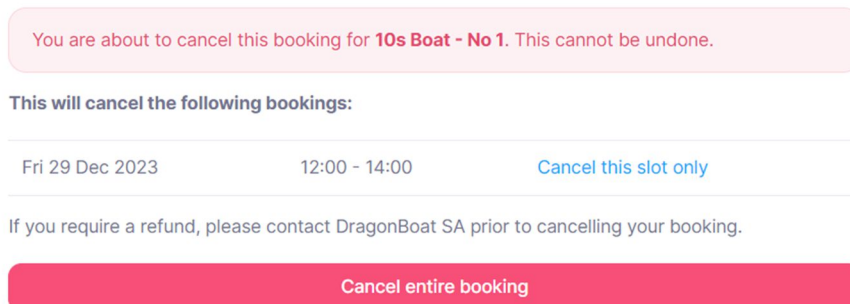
You are about to cancel this booking for **10s Boat - No 1**. This cannot be undone.

**This will cancel the following bookings:**

| Fri 29 Dec 2023 | 12:00 - 14:00 | Cancel this slot only |
|---|---|---|

If you require a refund, please contact DragonBoat SA prior to cancelling your booking.

Cancel entire booking